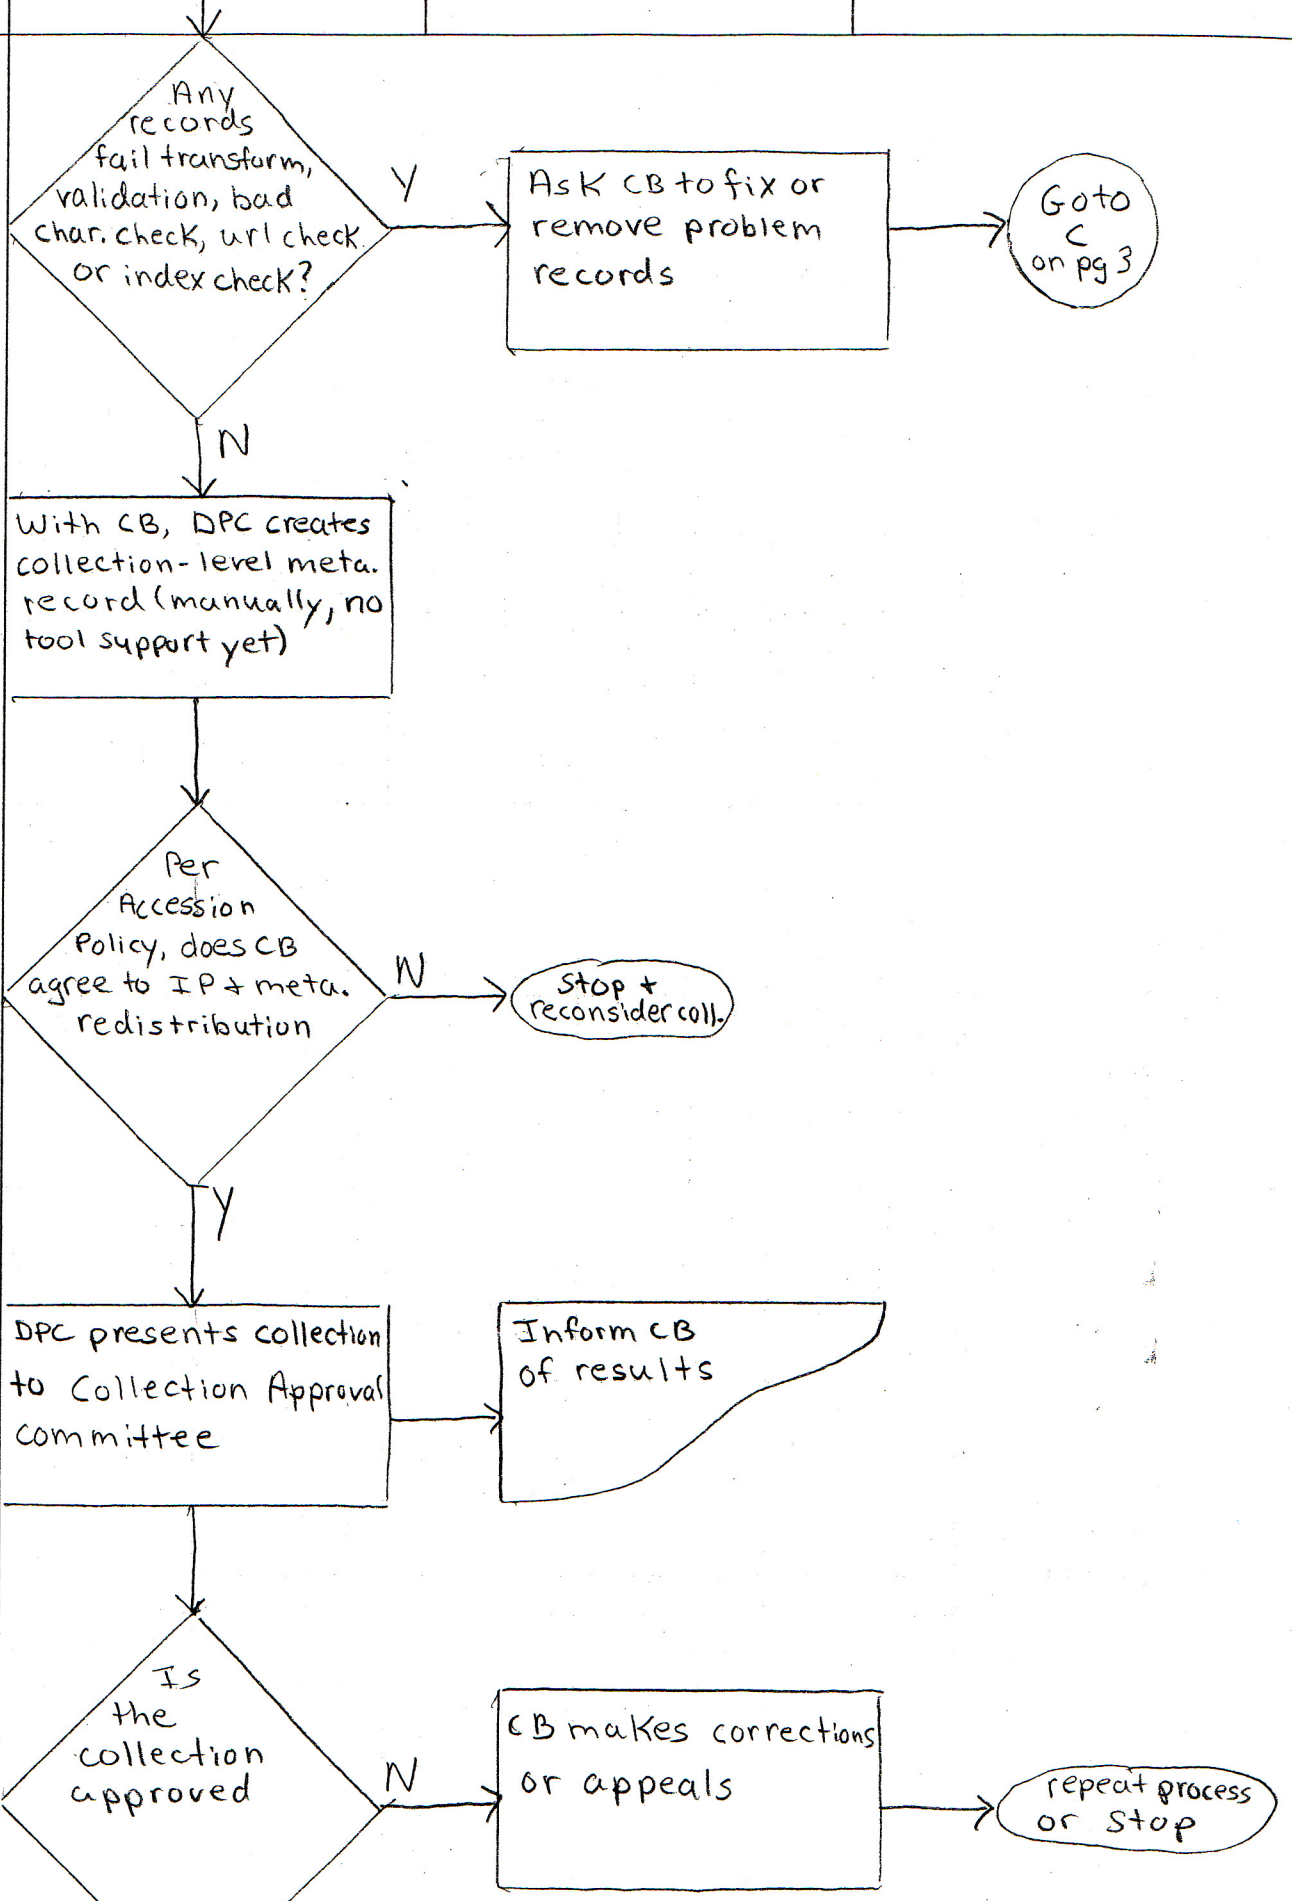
Any records fail transform, validation, bad char. check, url check or index check?

Y

Ask CB to fix or remove problem records

Goto C on pg 3

N

With CB, DPC creates collection-level meta. record (manually, no tool support yet)

Per Accession Policy, does CB agree to IP + meta. redistribution

N

Stop + reconsider coll.

Y

DPC presents collection to Collection Approval Committee

Inform CB of results

Is the collection approved

N

CB makes corrections or appeals

repeat process or Stop